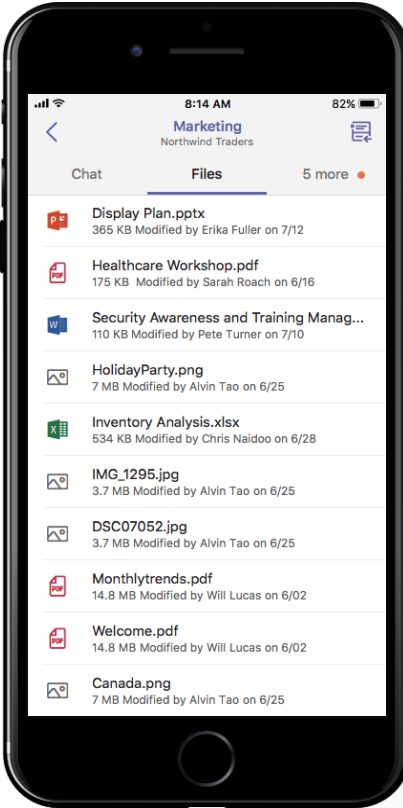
8:14 AM
82%

Marketing
Northwind Traders

Chat
Files
5 more

Display Plan.pptx
365 KB Modified by Erika Fuller on 7/12

Healthcare Workshop.pdf
175 KB Modified by Sarah Roach on 6/16

Security Awareness and Training Manag...
110 KB Modified by Pete Turner on 7/10

HolidayParty.png
7 MB Modified by Alvin Tao on 6/25

Inventory Analysis.xlsx
534 KB Modified by Chris Naidoo on 6/28

IMG_1295.jpg
3.7 MB Modified by Alvin Tao on 6/25

DSC07052.jpg
3.7 MB Modified by Alvin Tao on 6/25

Monthlytrends.pdf
14.8 MB Modified by Will Lucas on 6/02

Welcome.pdf
14.8 MB Modified by Will Lucas on 6/02

Canada.png
7 MB Modified by Alvin Tao on 6/25